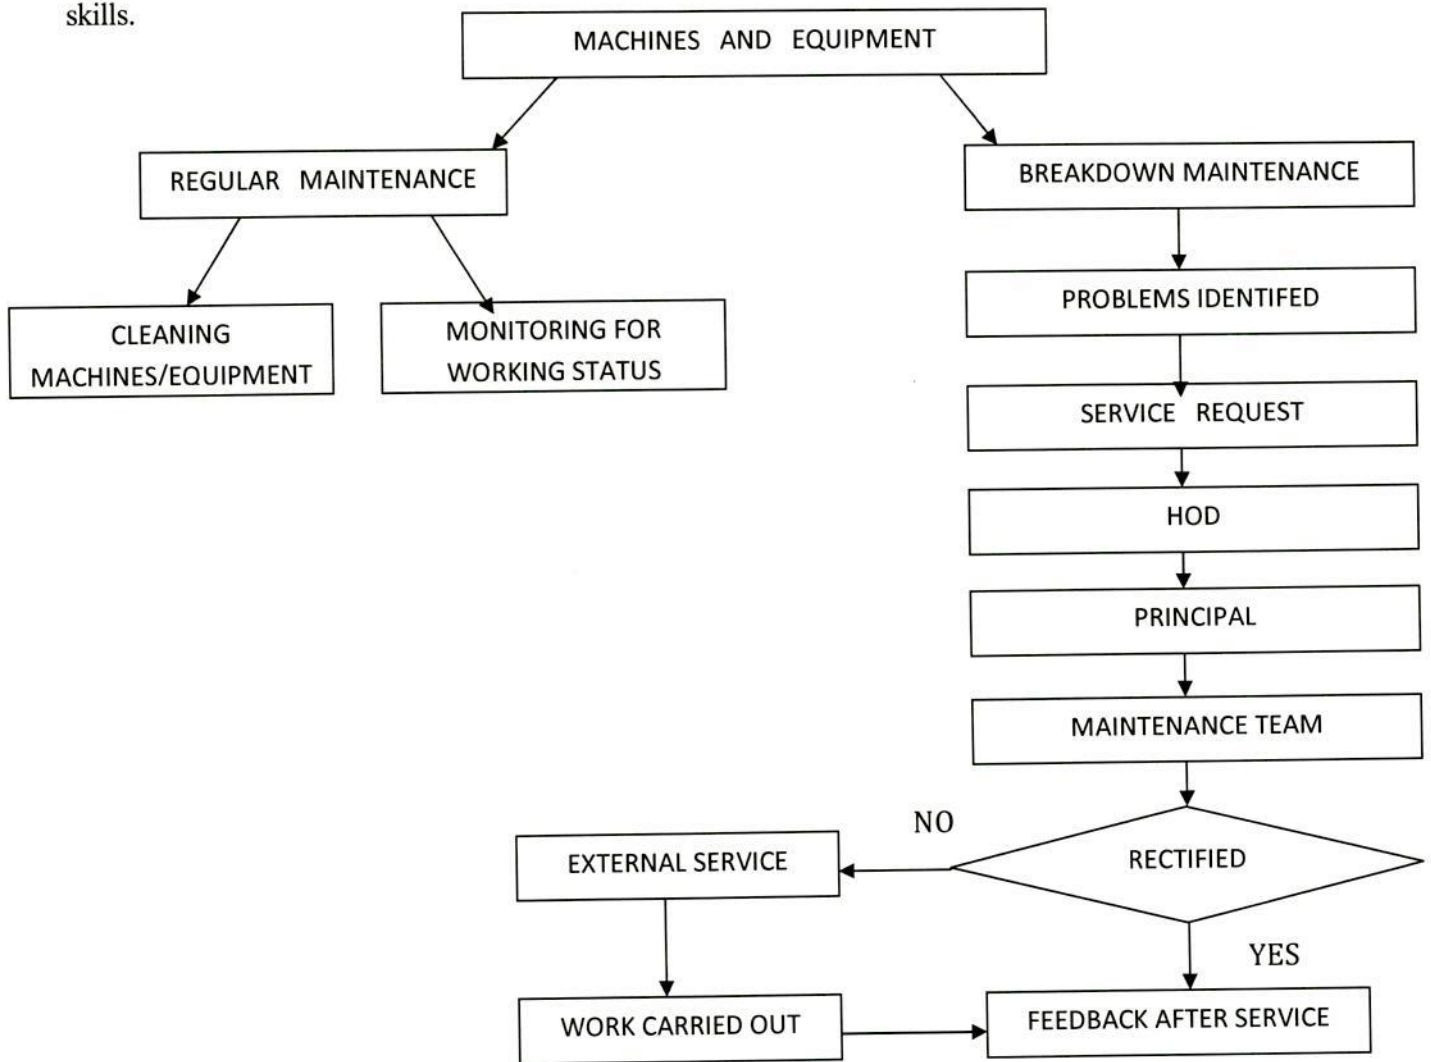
skills.

MACHINES AND EQUIPMENT

REGULAR MAINTENANCE

BREAKDOWN MAINTENANCE

CLEANING MACHINES/EQUIPMENT

MONITORING FOR WORKING STATUS

PROBLEMS IDENTIFED

SERVICE REQUEST

HOD

PRINCIPAL

MAINTENANCE TEAM

NO

RECTIFIED

EXTERNAL SERVICE

YES

WORK CARRIED OUT

FEEDBACK AFTER SERVICE